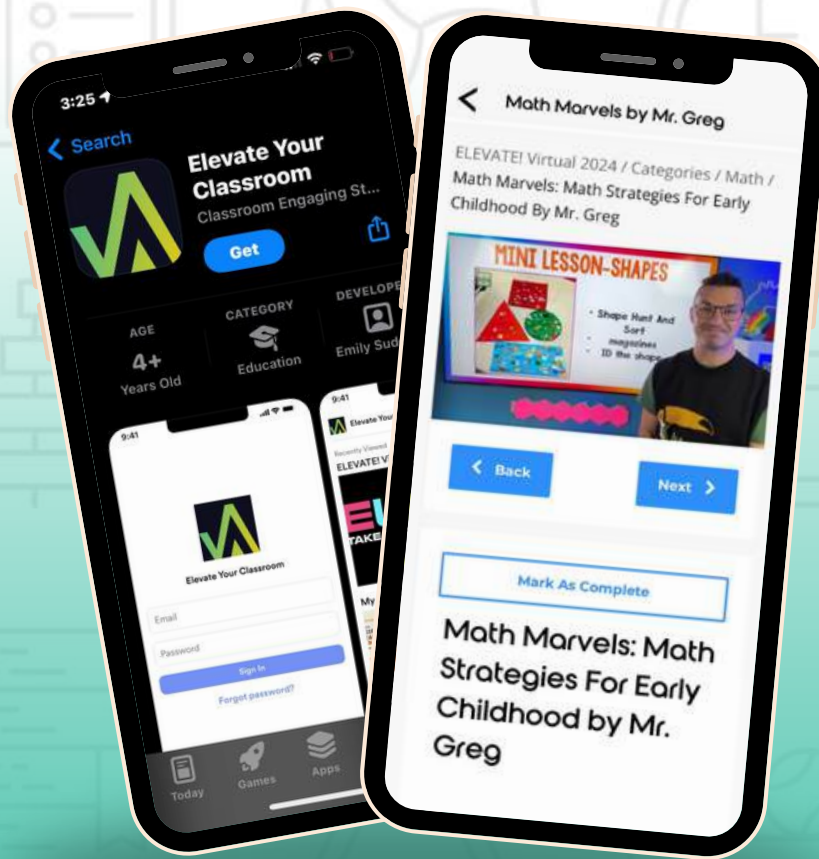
3:25

Search

Elevate Your Classroom

Classroom Engaging St...

Get

AGE
4+
Years Old

CATEGORY
Education

DEVELOPE
Emily Sud

9:41

Elevate Your Classroom

Email

Password

Sign In

Forgot password?

9:41

Elevate Your

Recently Viewed

ELEVATE! V

EL

TAKE

My

Today

Games

Apps

Math Marvels by Mr. Greg

ELEVATE! Virtual 2024 / Categories / Math / Math Marvels: Math Strategies For Early Childhood By Mr. Greg

MINI LESSON-SHAPES

• Shape Hunt And Sort
• magazines
• ID the shape

Back

Next

Mark As Complete

Math Marvels: Math Strategies For Early Childhood by Mr. Greg